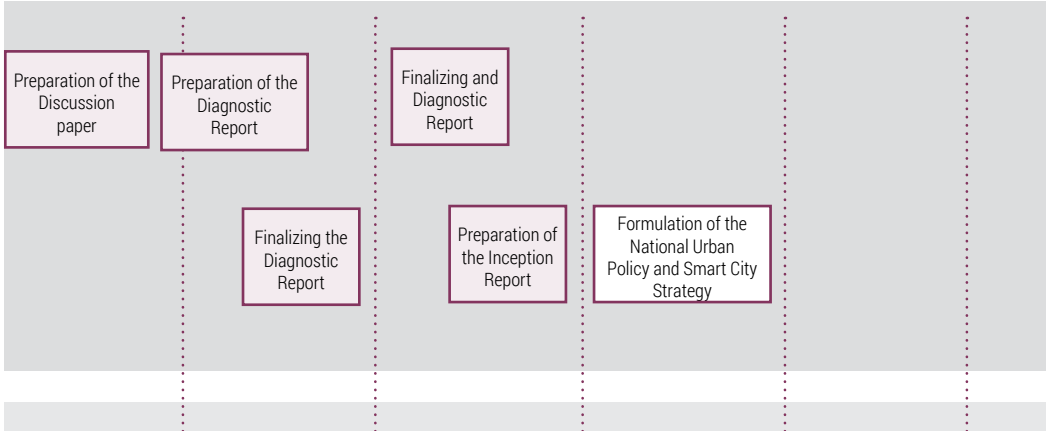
Preparation of the Discussion paper

Preparation of the Diagnostic Report

Finalizing and Diagnostic Report

Finalizing the Diagnostic Report

Preparation of the Inception Report

Formulation of the National Urban Policy and Smart City Strategy